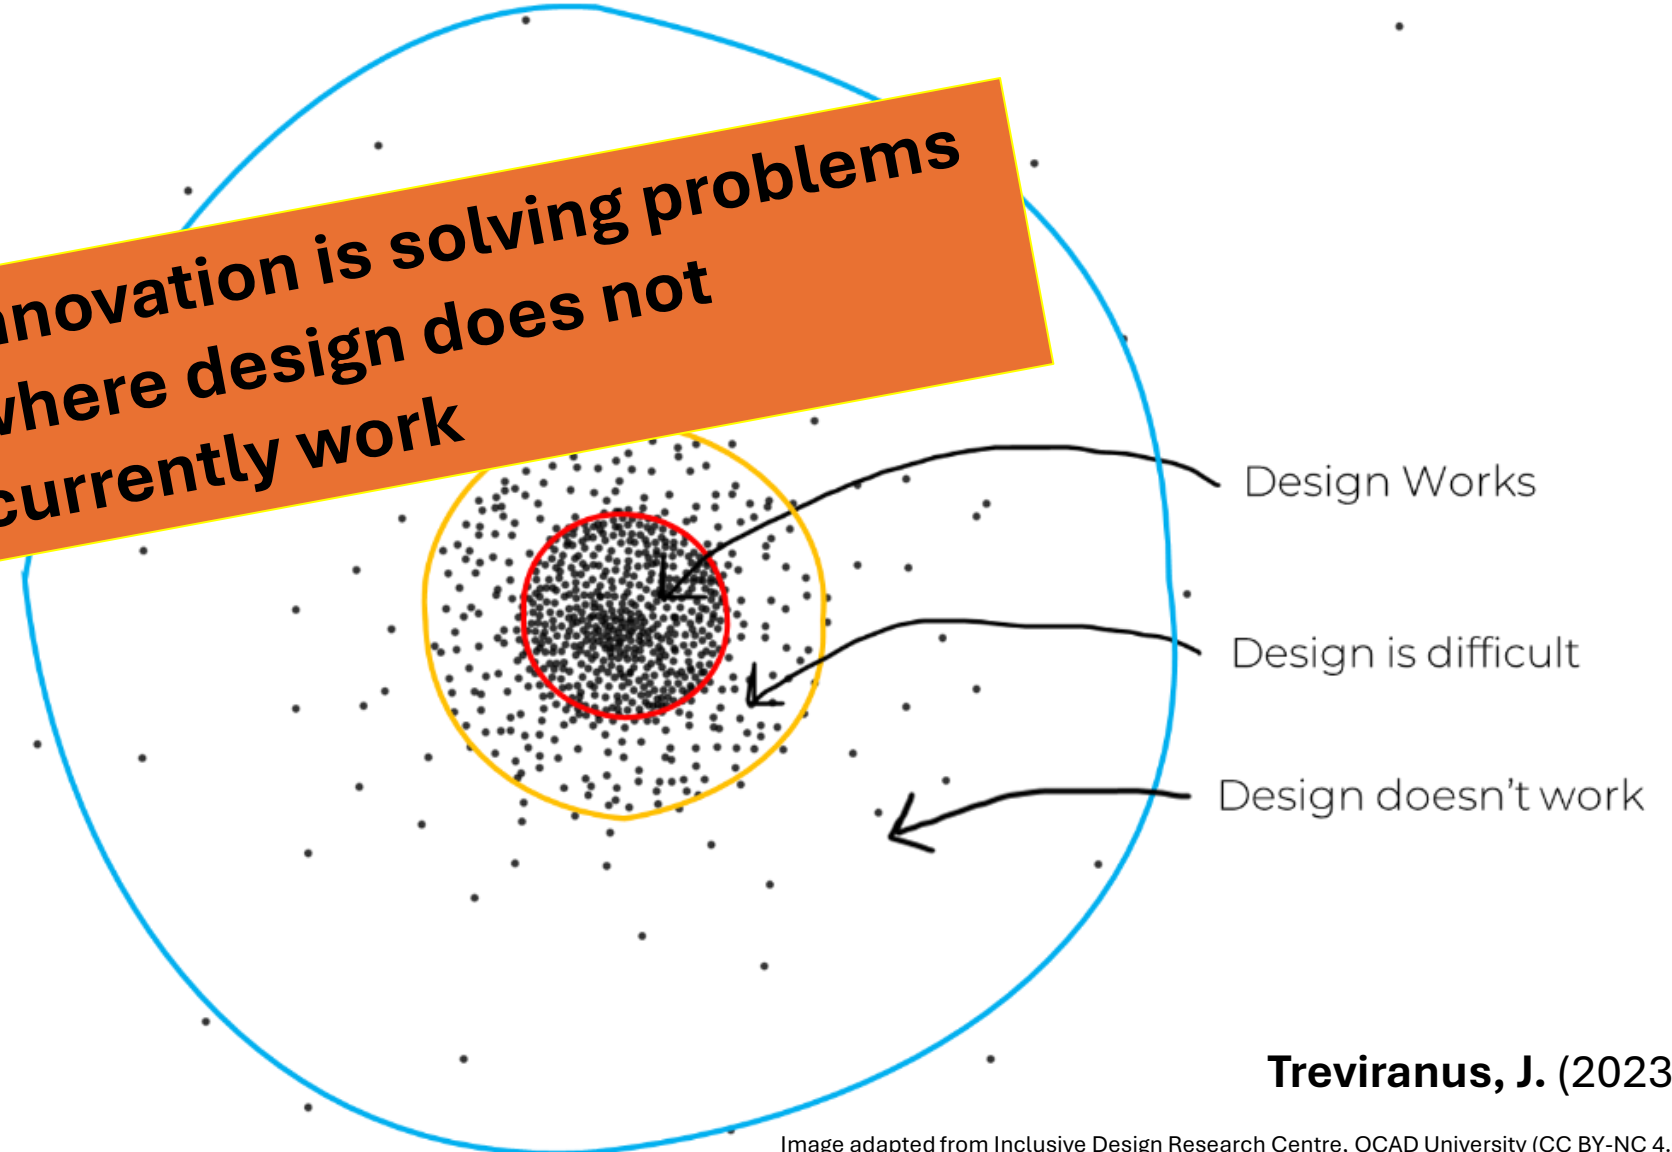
nnovation is solving problems where design does not currently work

Design Works

Design is difficult

Design doesn't work

**Treviranus, J.** (2023

Image adapted from Inclusive Design Research Centre, OCAD University (CC BY-NC 4.